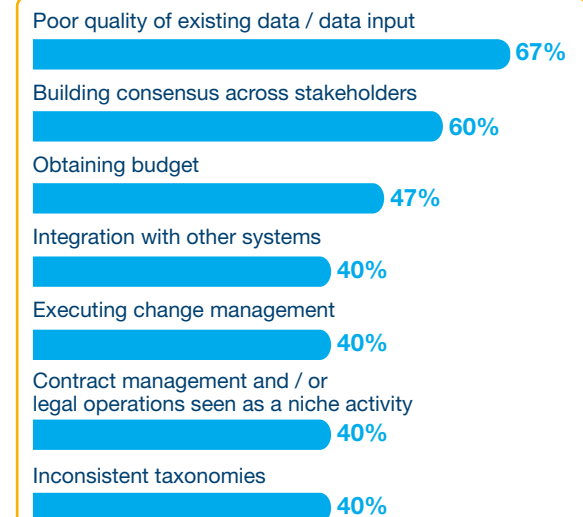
Poor quality of existing data / data input
67%
Building consensus across stakeholders
60%
Obtaining budget
47%
Integration with other systems
40%
Executing change management
40%
Contract management and / or legal operations seen as a niche activity
40%
Inconsistent taxonomies
40%